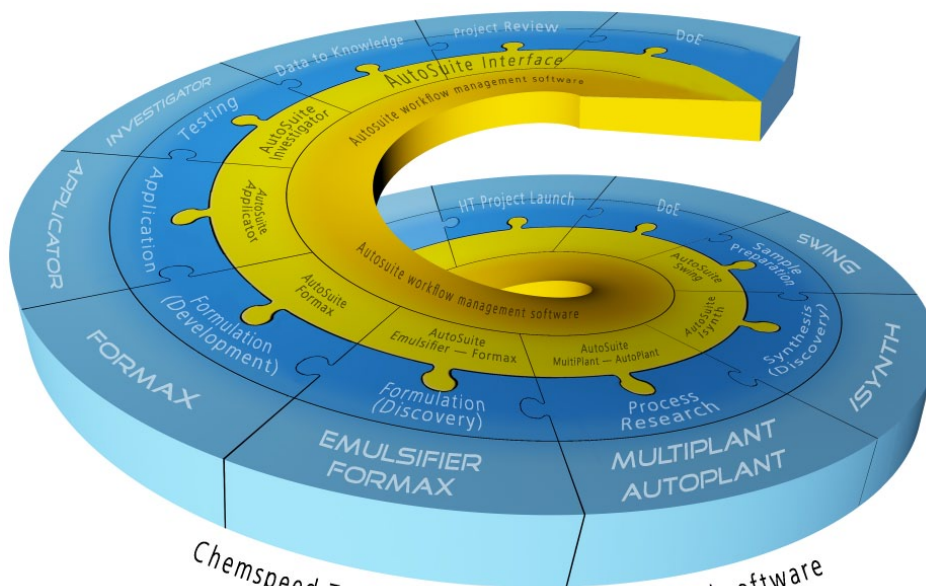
Project Review
DoE
Data to Knowledge
AutoSuite Interface
AutoSuite workflow management software
INVESTIGATOR
Testing
AutoSuite Investigator
APPLICATOR
Application
AutoSuite Applicator
HT Project Launch
DoE
SWING
Sample Preparation
AutoSuite Swing
Autosuite workflow management software
AutoSuite Formax
Formulation (Development)
AutoSuite Emulsifier — Formax
AutoSuite MultiPlant — AutoPlant
AutoSuite iSynth
Synthesis (Discovery)
ISYNTH
FORMAX
Formulation (Discovery)
Process Research
EMULSIFIER FORMAX
MULTIPLANT AUTOPLANT
Chemspeed T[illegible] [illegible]oftware